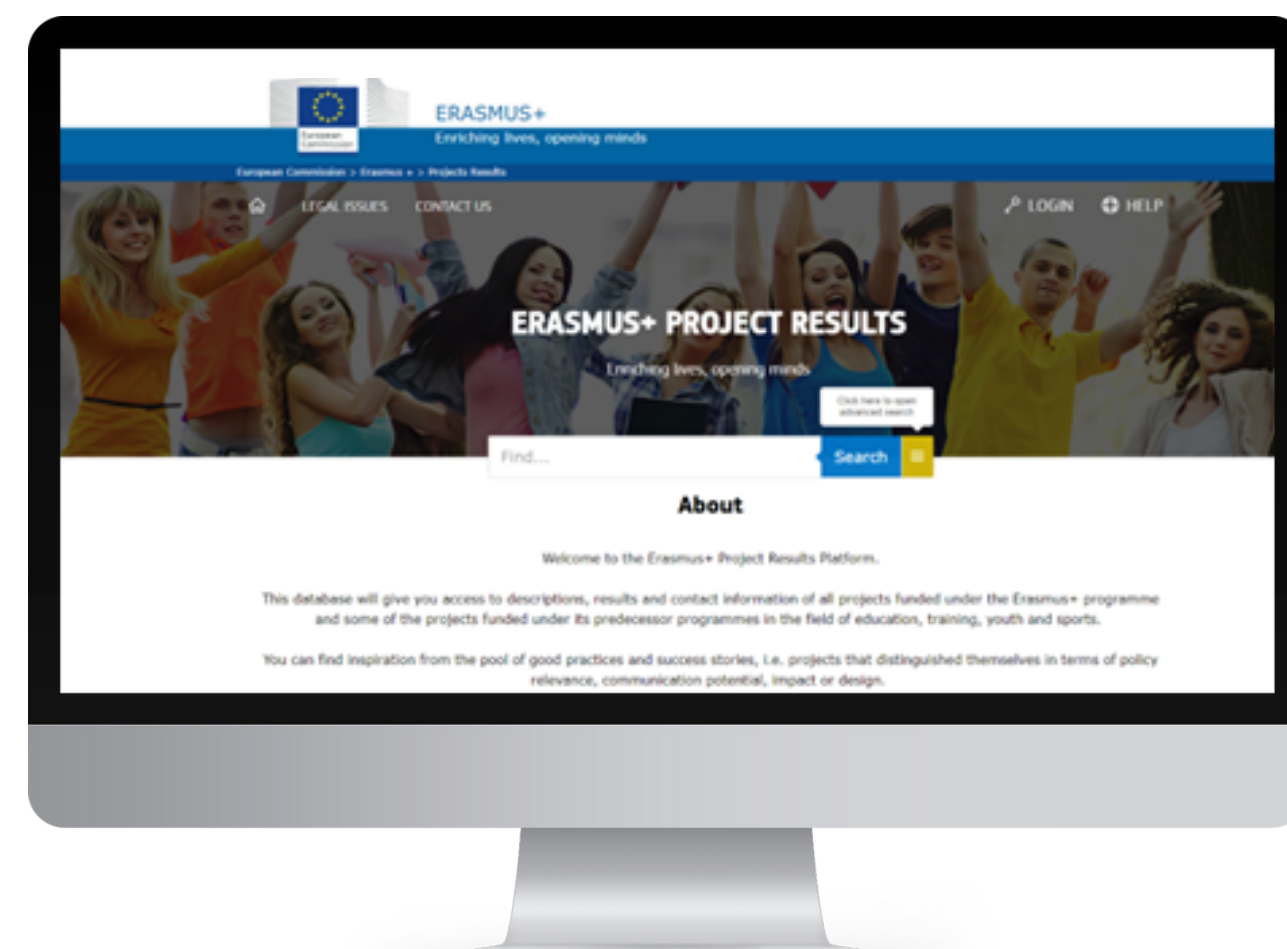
European Commission

ERASMUS+
Enriching lives, opening minds

European Commission > Erasmus + > Projects Results

LEGAL ISSUES CONTACT US

LOGIN HELP

ERASMUS+ PROJECT RESULTS

Enriching lives, opening minds

Click here to open advanced search

Find...

Search

About

Welcome to the Erasmus+ Project Results Platform.

This database will give you access to descriptions, results and contact information of all projects funded under the Erasmus+ programme and some of the projects funded under its predecessor programmes in the field of education, training, youth and sports.

You can find inspiration from the pool of good practices and success stories, i.e. projects that distinguished themselves in terms of policy relevance, communication potential, impact or design.